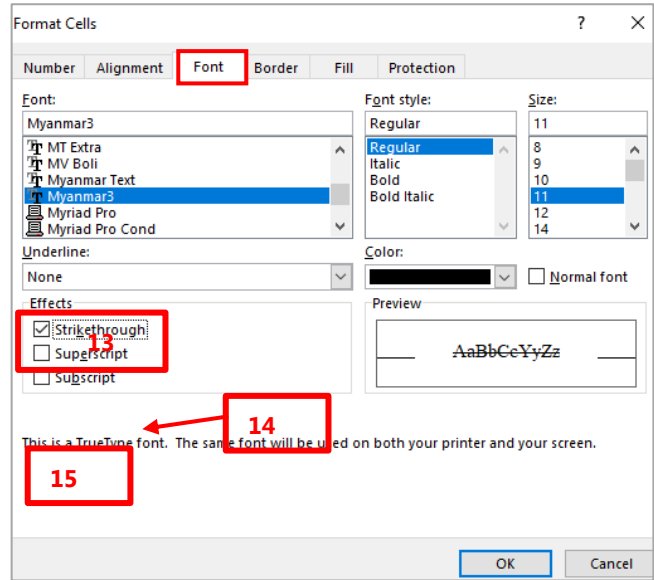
Format Cells

?

Number | Alignment | Font | Border | Fill | Protection

Font:
Myanmar3
MT Extra
MV Boli
Myanmar Text
Myanmar3
Myriad Pro
Myriad Pro Cond

Font style:
Regular
Regular
Italic
Bold
Bold Italic

Size:
11
8
9
10
11
12
14

Underline:
None

Color:

Normal font

Effects
Strikethrough
Superscript
Subscript

13

Preview
AaBbCcYyZz

14

This is a TrueType font. The same font will be used on both your printer and your screen.

15

OK
Cancel